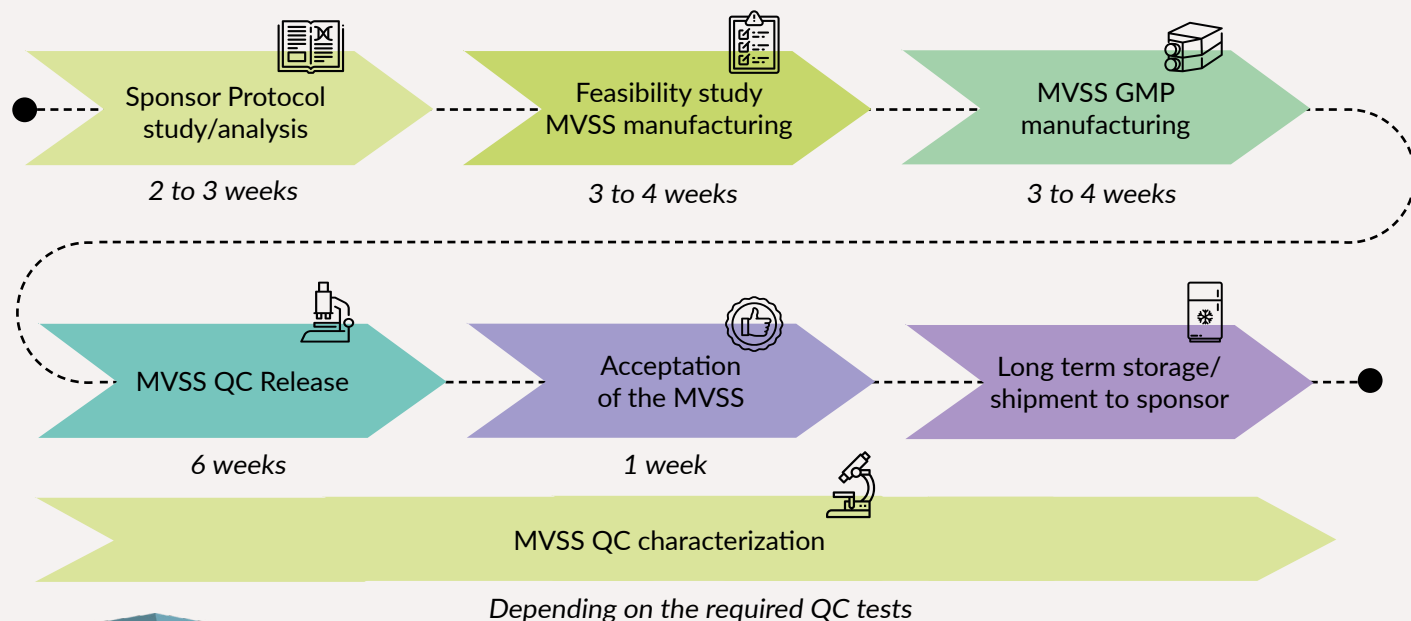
Sponsor Protocol study/analysis

2 to 3 weeks

Feasibility study MVSS manufacturing

3 to 4 weeks

MVSS GMP manufacturing

3 to 4 weeks

MVSS QC Release

6 weeks

Acceptation of the MVSS

1 week

Long term storage/ shipment to sponsor

MVSS QC characterization

Depending on the required QC tests